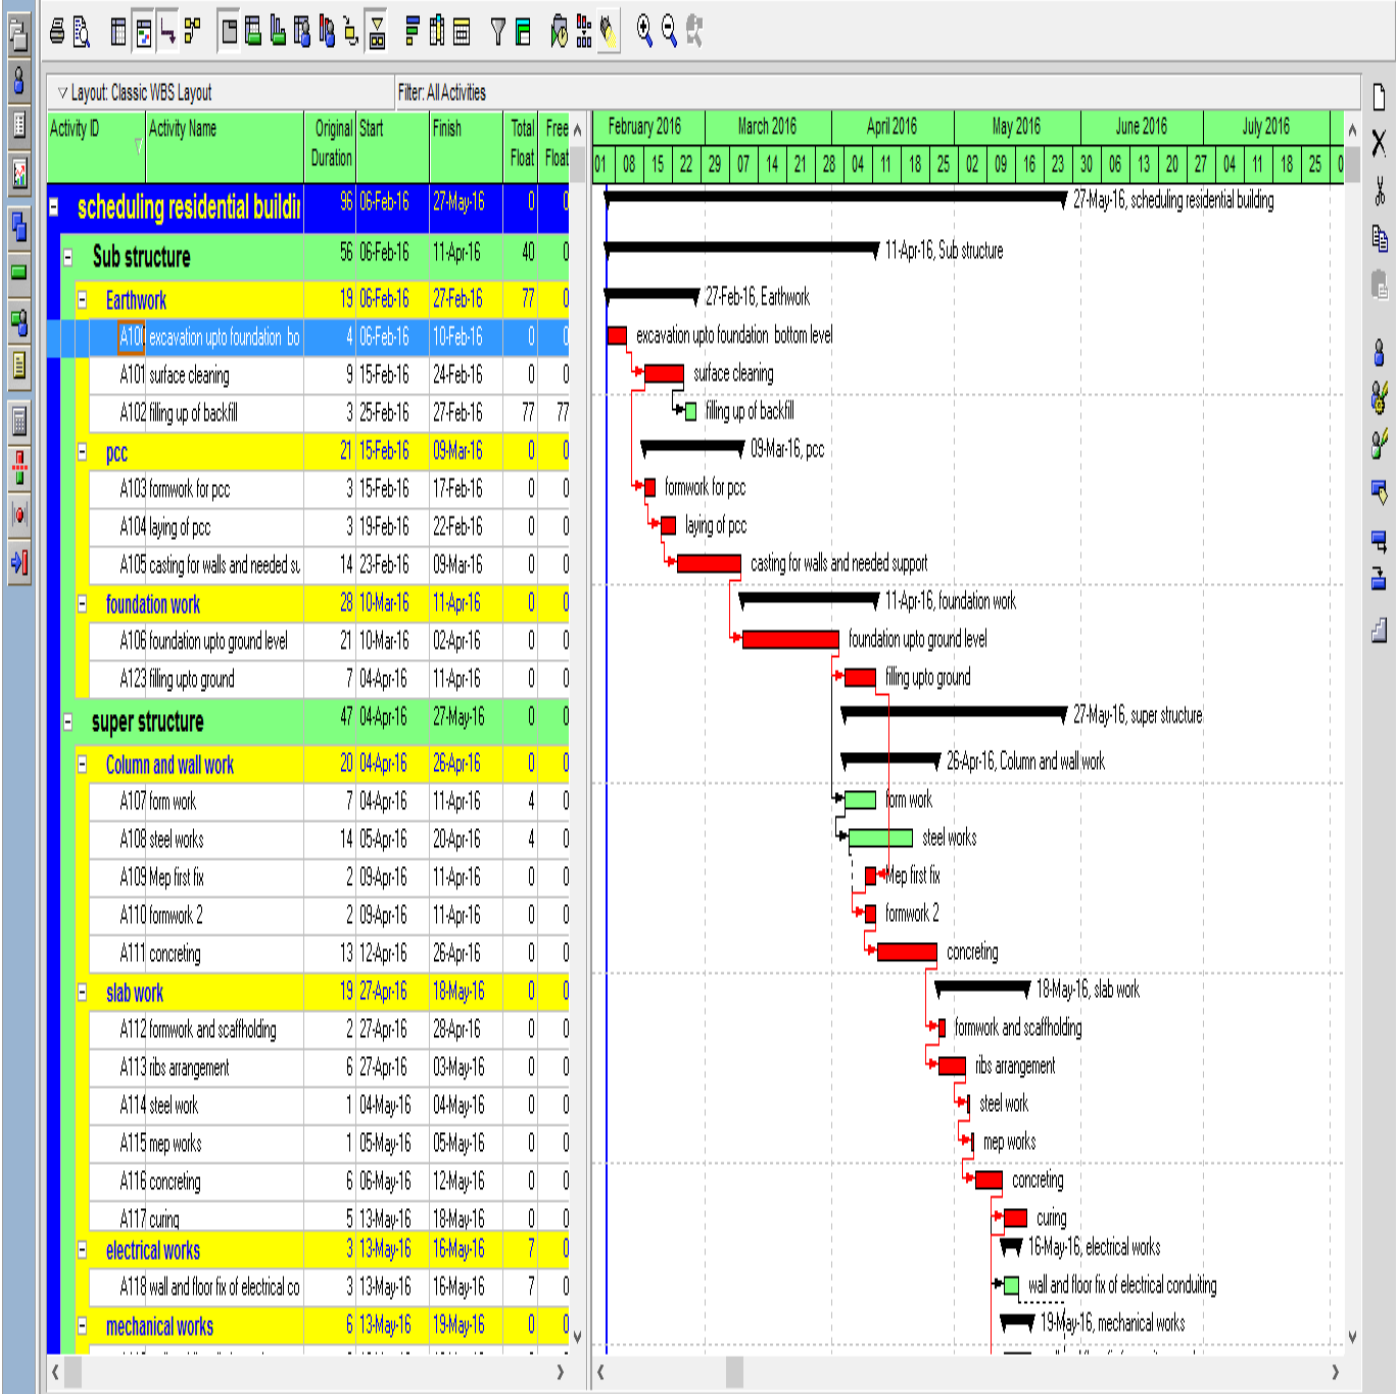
Layout: Classic WBS Layout

Filter: All Activities

| Activity ID | Activity Name | Original Duration | Start | Finish | Total Float | Free Float |
|---|---|---|---|---|---|---|
| | scheduling residential buildi | 96 | 06-Feb-16 | 27-May-16 | 0 | 0 |
| | Sub structure | 56 | 06-Feb-16 | 11-Apr-16 | 40 | 0 |
| | Earthwork | 19 | 06-Feb-16 | 27-Feb-16 | 77 | 0 |
| A10 | excavation upto foundation bo | 4 | 06-Feb-16 | 10-Feb-16 | 0 | 0 |
| A101 | surface cleaning | 9 | 15-Feb-16 | 24-Feb-16 | 0 | 0 |
| A102 | filling up of backfill | 3 | 25-Feb-16 | 27-Feb-16 | 77 | 77 |
| | pcc | 21 | 15-Feb-16 | 09-Mar-16 | 0 | 0 |
| A103 | formwork for pcc | 3 | 15-Feb-16 | 17-Feb-16 | 0 | 0 |
| A104 | laying of pcc | 3 | 19-Feb-16 | 22-Feb-16 | 0 | 0 |
| A105 | casting for walls and needed su | 14 | 23-Feb-16 | 09-Mar-16 | 0 | 0 |
| | foundation work | 28 | 10-Mar-16 | 11-Apr-16 | 0 | 0 |
| A106 | foundation upto ground level | 21 | 10-Mar-16 | 02-Apr-16 | 0 | 0 |
| A123 | filling upto ground | 7 | 04-Apr-16 | 11-Apr-16 | 0 | 0 |
| | super structure | 47 | 04-Apr-16 | 27-May-16 | 0 | 0 |
| | Column and wall work | 20 | 04-Apr-16 | 26-Apr-16 | 0 | 0 |
| A107 | form work | 7 | 04-Apr-16 | 11-Apr-16 | 4 | 0 |
| A108 | steel works | 14 | 05-Apr-16 | 20-Apr-16 | 4 | 0 |
| A109 | Mep first fix | 2 | 09-Apr-16 | 11-Apr-16 | 0 | 0 |
| A110 | formwork 2 | 2 | 09-Apr-16 | 11-Apr-16 | 0 | 0 |
| A111 | concreting | 13 | 12-Apr-16 | 26-Apr-16 | 0 | 0 |
| | slab work | 19 | 27-Apr-16 | 18-May-16 | 0 | 0 |
| A112 | formwork and scaffholding | 2 | 27-Apr-16 | 28-Apr-16 | 0 | 0 |
| A113 | ribs arrangement | 6 | 27-Apr-16 | 03-May-16 | 0 | 0 |
| A114 | steel work | 1 | 04-May-16 | 04-May-16 | 0 | 0 |
| A115 | mep works | 1 | 05-May-16 | 05-May-16 | 0 | 0 |
| A116 | concreting | 6 | 06-May-16 | 12-May-16 | 0 | 0 |
| A117 | curing | 5 | 13-May-16 | 18-May-16 | 0 | 0 |
| | electrical works | 3 | 13-May-16 | 16-May-16 | 7 | 0 |
| A118 | wall and floor fix of electrical co | 3 | 13-May-16 | 16-May-16 | 7 | 0 |
| | mechanical works | 6 | 13-May-16 | 19-May-16 | 0 | 0 |

February 2016 March 2016 April 2016 May 2016 June 2016 July 2016
01 08 15 22 29 07 14 21 28 04 11 18 25 02 09 16 23 30 06 13 20 27 04 11 18 25

27-May-16, scheduling residential building
11-Apr-16, Sub structure
27-Feb-16, Earthwork
excavation upto foundation bottom level
surface cleaning
filling up of backfill
09-Mar-16, pcc
formwork for pcc
laying of pcc
casting for walls and needed support
11-Apr-16, foundation work
foundation upto ground level
filling upto ground
27-May-16, super structure
26-Apr-16, Column and wall work
form work
steel works
Mep first fix
formwork 2
concreting
18-May-16, slab work
formwork and scaffholding
ribs arrangement
steel work
mep works
concreting
curing
16-May-16, electrical works
wall and floor fix of electrical conduiting
19-May-16, mechanical works